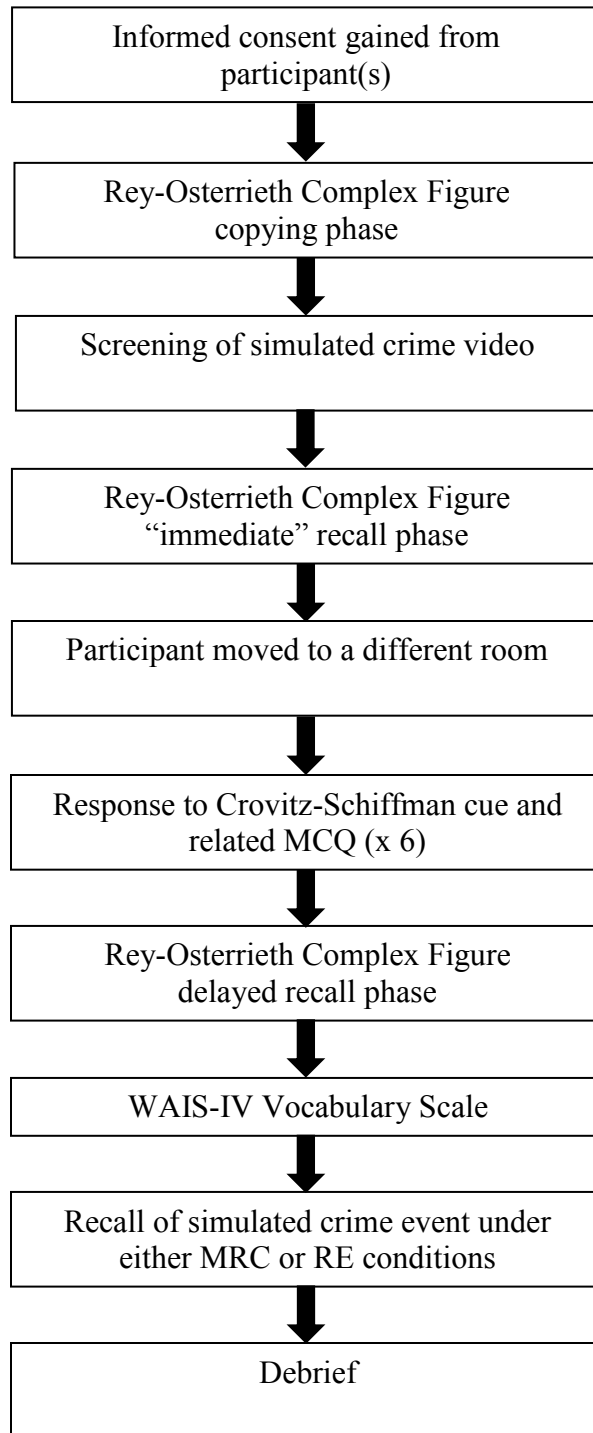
Informed consent gained from participant(s)

Rey-Osterrieth Complex Figure copying phase

Screening of simulated crime video

Rey-Osterrieth Complex Figure "immediate" recall phase

Participant moved to a different room

Response to Crovitz-Schiffman cue and related MCQ (x 6)

Rey-Osterrieth Complex Figure delayed recall phase

WAIS-IV Vocabulary Scale

Recall of simulated crime event under either MRC or RE conditions

Debrief